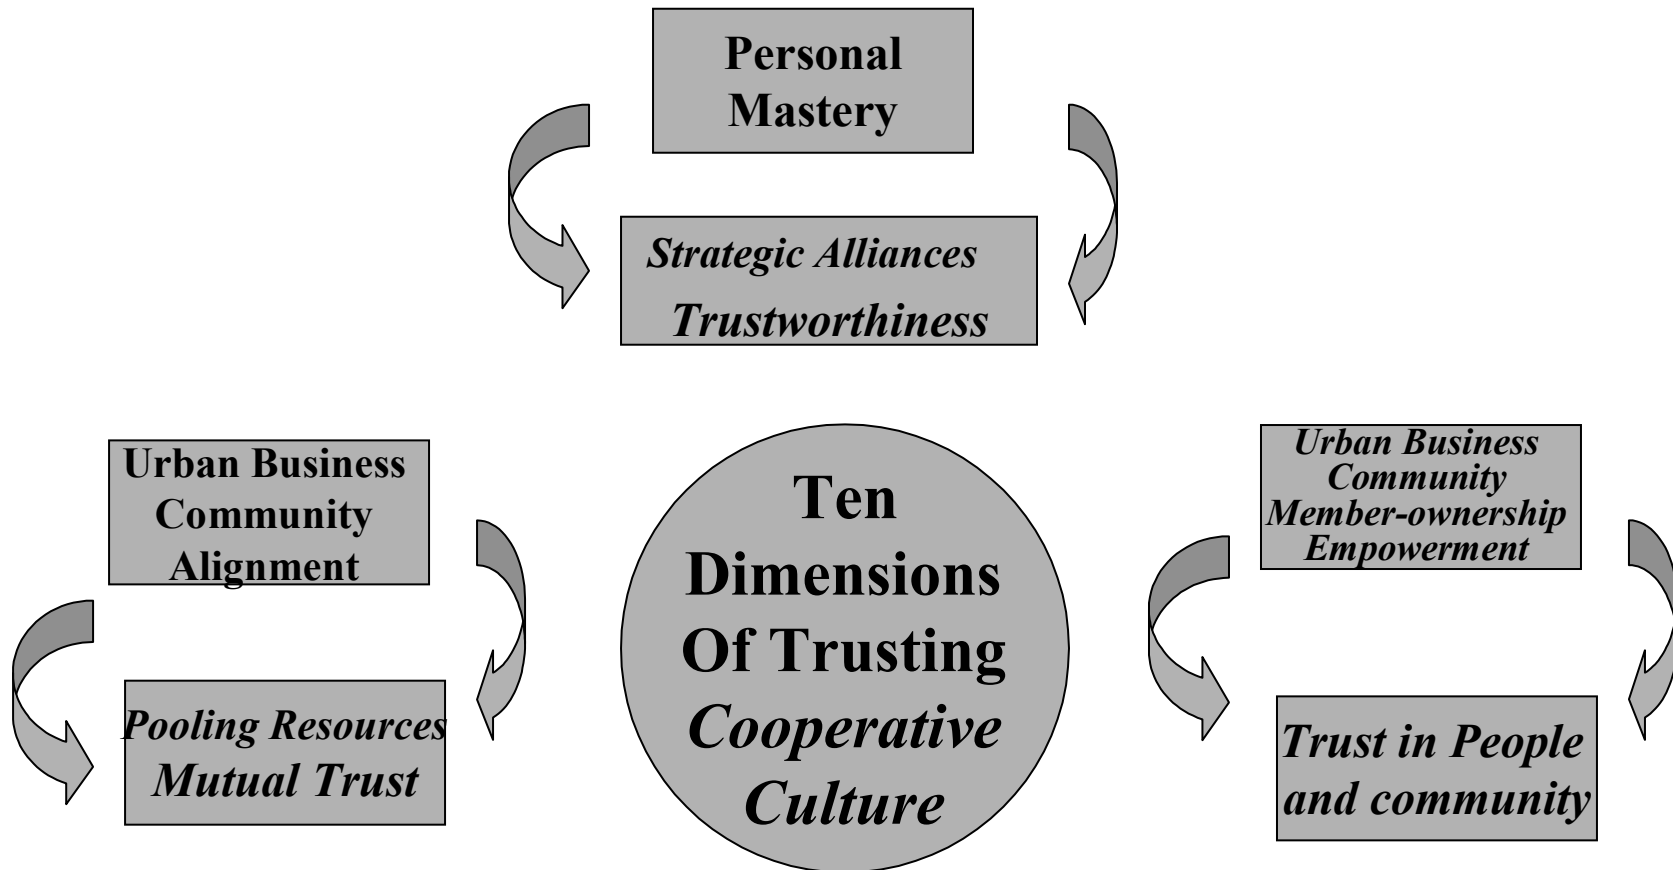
Personal Mastery

Strategic Alliances
Trustworthiness

Urban Business Community Alignment

Pooling Resources
Mutual Trust

Ten Dimensions Of Trusting Cooperative Culture

Urban Business Community Member-ownership Empowerment

Trust in People and community